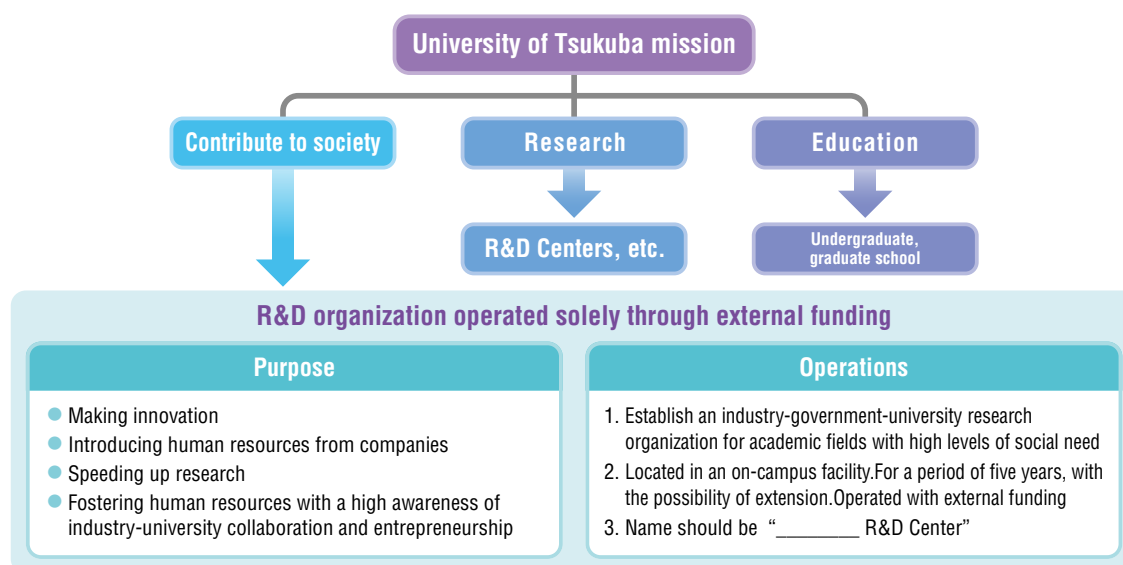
University of Tsukuba mission

Contribute to society

Research

Education

R&D Centers, etc.

Undergraduate, graduate school

R&D organization operated solely through external funding

Purpose

- Making innovation
- Introducing human resources from companies
- Speeding up research
- Fostering human resources with a high awareness of industry-university collaboration and entrepreneurship

Operations

1. Establish an industry-government-university research organization for academic fields with high levels of social need
2. Located in an on-campus facility.For a period of five years, with the possibility of extension.Operated with external funding
3. Name should be "________ R&D Center"